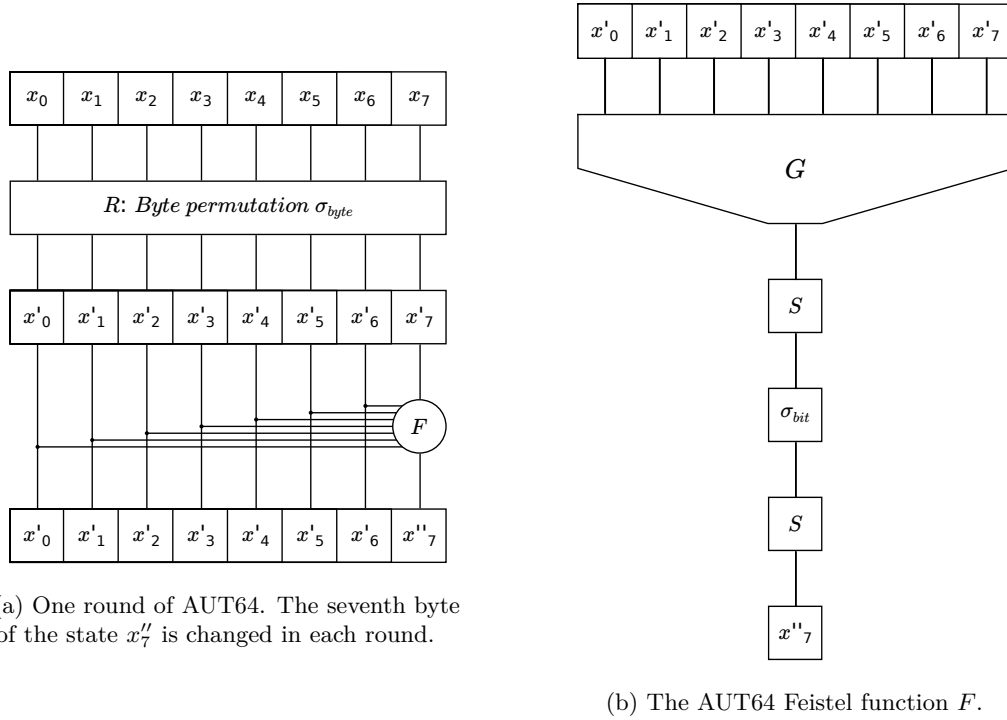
| $x_0$ | $x_1$ | $x_2$ | $x_3$ | $x_4$ | $x_5$ | $x_6$ | $x_7$ |
|---|---|---|---|---|---|---|---|

$R$: Byte permutation $\sigma_{byte}$

| $x'_0$ | $x'_1$ | $x'_2$ | $x'_3$ | $x'_4$ | $x'_5$ | $x'_6$ | $x'_7$ |
|---|---|---|---|---|---|---|---|

$F$

| $x'_0$ | $x'_1$ | $x'_2$ | $x'_3$ | $x'_4$ | $x'_5$ | $x'_6$ | $x''_7$ |
|---|---|---|---|---|---|---|---|

(a) One round of AUT64. The seventh byte of the state $x''_7$ is changed in each round.

| $x'_0$ | $x'_1$ | $x'_2$ | $x'_3$ | $x'_4$ | $x'_5$ | $x'_6$ | $x'_7$ |
|---|---|---|---|---|---|---|---|

$G$

$S$

$\sigma_{bit}$

$S$

$x''_7$

(b) The AUT64 Feistel function $F$.